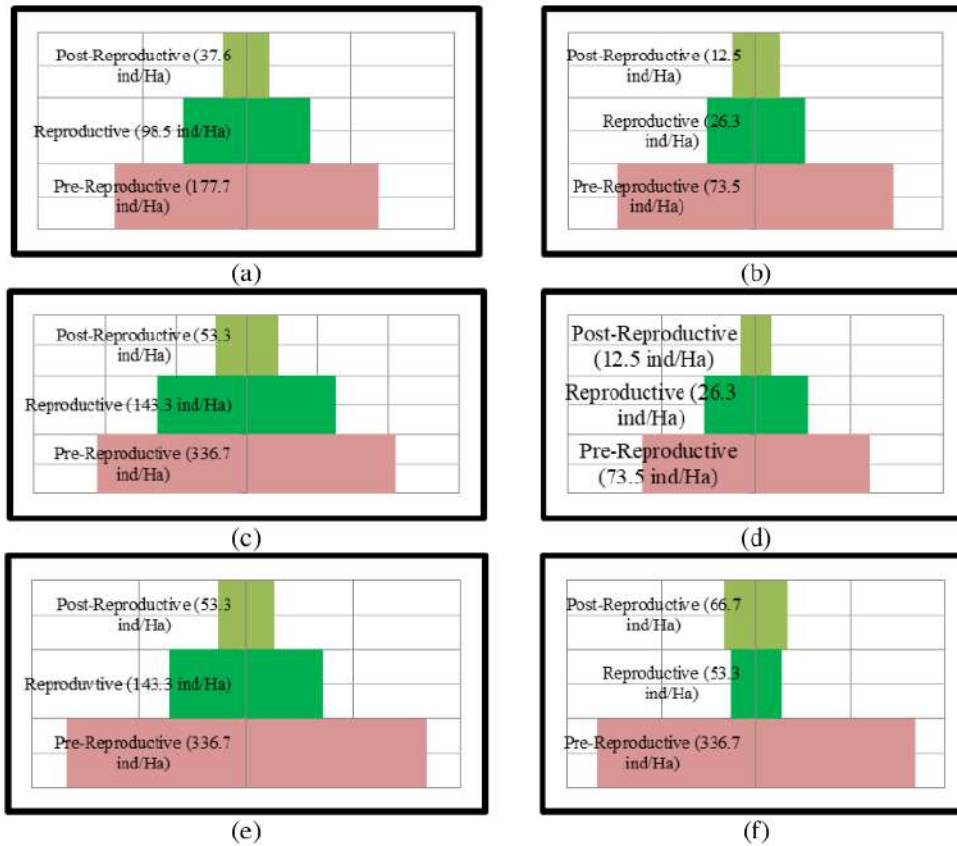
Post-Reproductive (37.6 ind/Ha)
Reproductive (98.5 ind/Ha)
Pre-Reproductive (177.7 ind/Ha)

(a)

Post-Reproductive (12.5 ind/Ha)
Reproductive (26.3 ind/Ha)
Pre-Reproductive (73.5 ind/Ha)

(b)

Post-Reproductive (53.3 ind/Ha)
Reproductive (143.3 ind/Ha)
Pre-Reproductive (336.7 ind/Ha)

(c)

Post-Reproductive (12.5 ind/Ha)
Reproductive (26.3 ind/Ha)
Pre-Reproductive (73.5 ind/Ha)

(d)

Post-Reproductive (53.3 ind/Ha)
Reproduvtive (143.3 ind/Ha)
Pre-Reproductive (336.7 ind/Ha)

(e)

Post-Reproductive (66.7 ind/Ha)
Reproductive (53.3 ind/Ha)
Pre-Reproductive (336.7 ind/Ha)

(f)